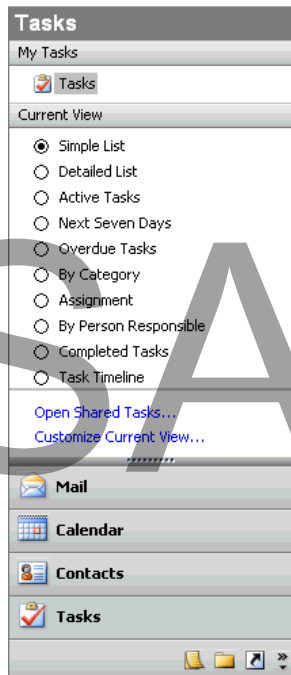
Tasks
My Tasks
Tasks
Current View
Simple List
Detailed List
Active Tasks
Next Seven Days
Overdue Tasks
By Category
Assignment
By Person Responsible
Completed Tasks
Task Timeline
Open Shared Tasks...
Customize Current View...
Mail
Calendar
Contacts
Tasks
SA